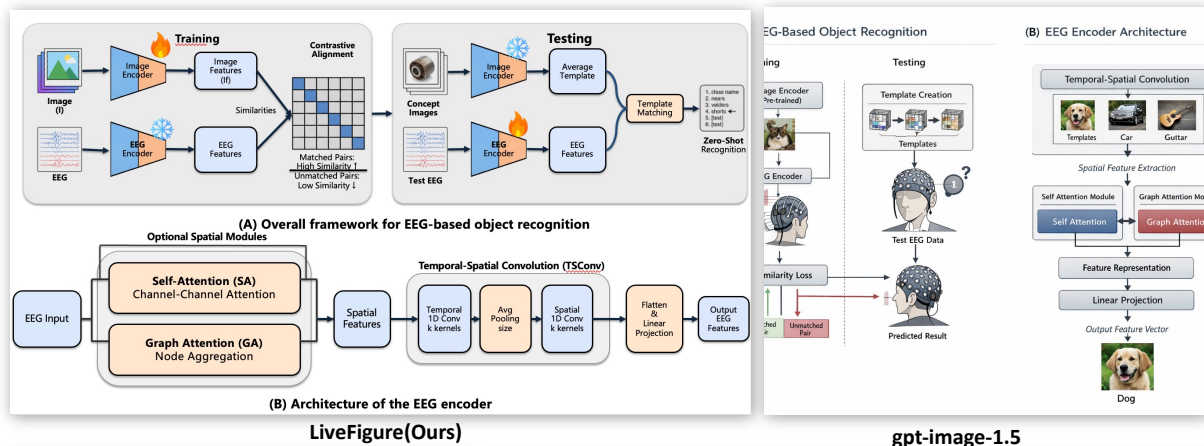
Training

Image (I)

Image Encoder

Image Features (If)

Similarities

Contrastive Alignment

EEG

EEG Encoder

EEG Features

Matched Pairs: High Similarity ↑

Unmatched Pairs: Low Similarity ↓

Testing

Concept Images

Image Encoder

Average Template

Template Matching

1. class name
2. mea's
3. valdanc
4. shorts ←
5. [text]
6. [text]

Zero-Shot Recognition

Test EEG

EEG Encoder

EEG Features

(A) Overall framework for EEG-based object recognition

Optional Spatial Modules

EEG Input

Self-Attention (SA)
Channel-Channel Attention

Graph Attention (GA)
Node Aggregation

Spatial Features

Temporal-Spatial Convolution (TSConv)

Temporal 1D Conv k kernels

Avg Pooling size

Spatial 1D Conv k kernels

Flatten & Linear Projection

Output EEG Features

(B) Architecture of the EEG encoder

LiveFigure(Ours)

EEG-Based Object Recognition

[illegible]ning

Testing

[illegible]age Encoder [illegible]re-trained)

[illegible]G Encoder

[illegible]milarity Loss

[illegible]ched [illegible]ir

Unmatched Pair

Template Creation

Templates

Test EEG Data

Predicted Result

(B) EEG Encoder Architecture

Temporal-Spatial Convolution

Templates

Car

Guitar

Spatial Feature Extraction

Self Attention Module

Self Attention

Graph Attention Mo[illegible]

Graph Attentio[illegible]

Feature Representation

Linear Projection

Output Feature Vector

Dog

gpt-image-1.5